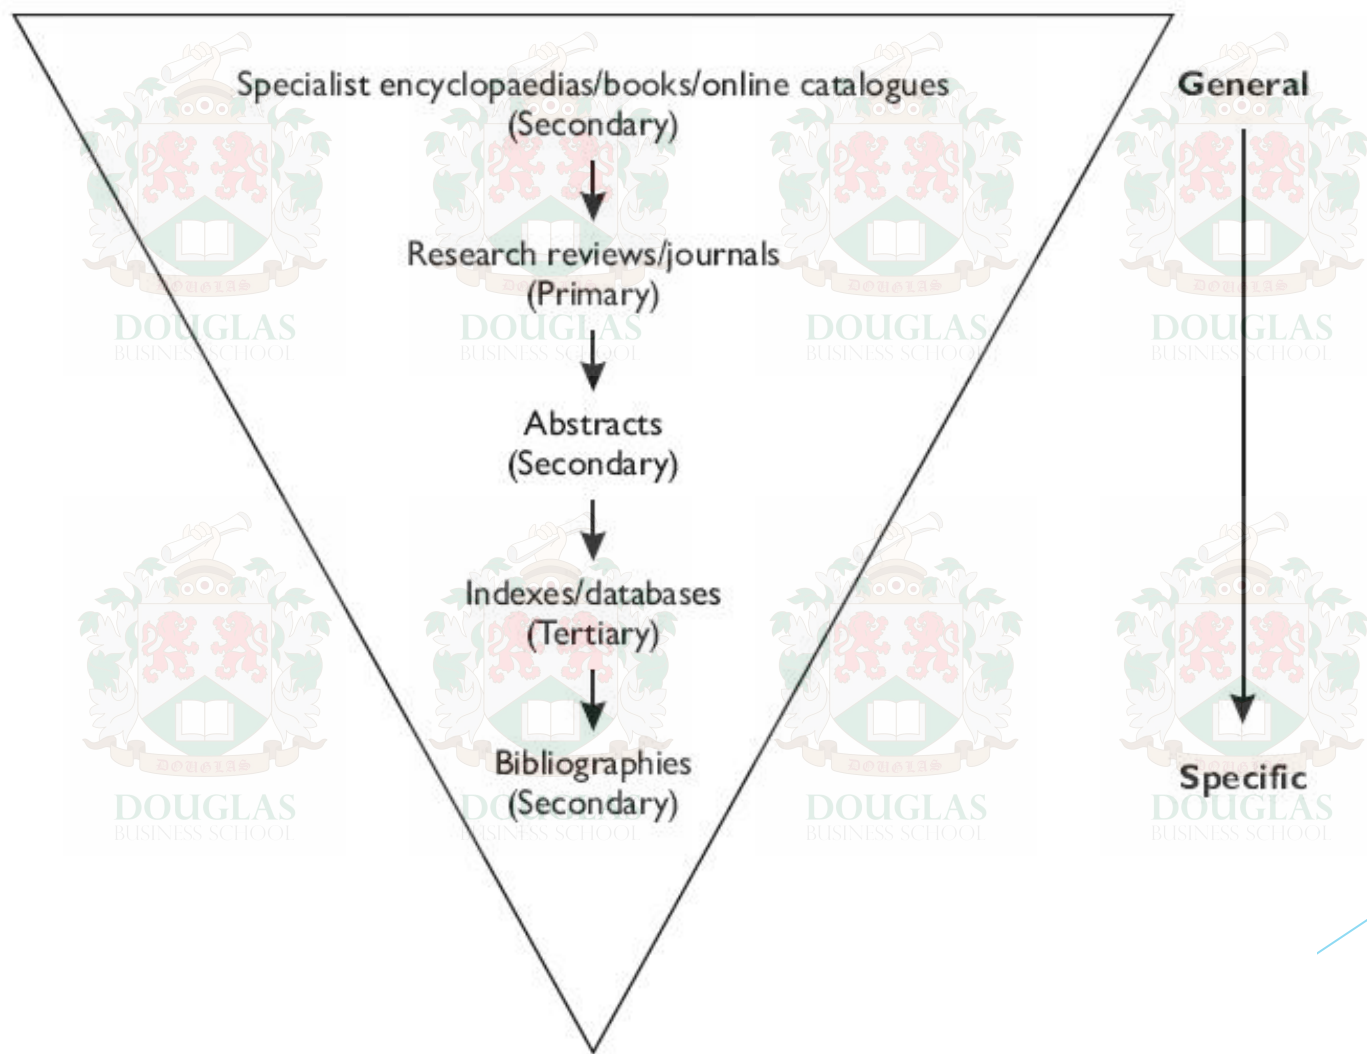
Specialist encyclopaedias/books/online catalogues
(Secondary)

Research reviews/journals
(Primary)

Abstracts
(Secondary)

Indexes/databases
(Tertiary)

Bibliographies
(Secondary)

General

Specific

DOUGLAS
BUSINESS SCHOOL